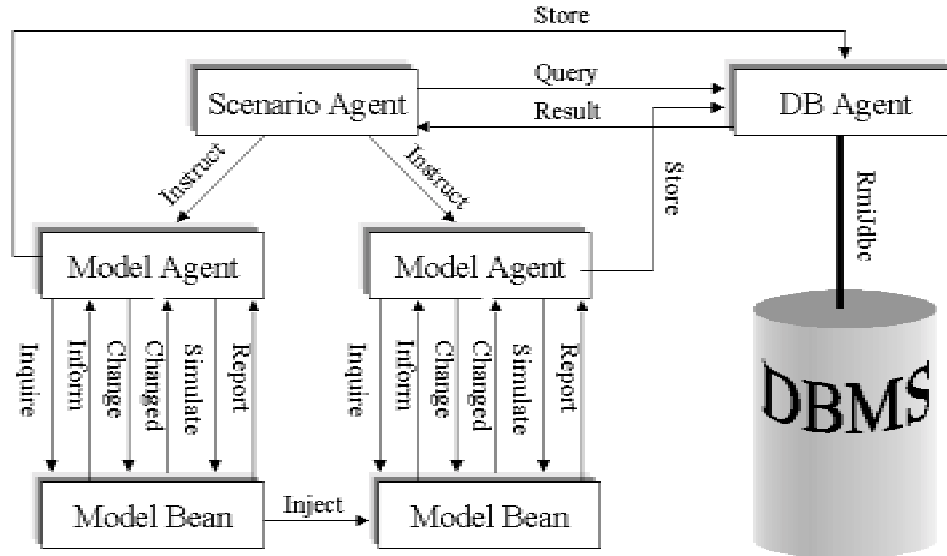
Store

Scenario Agent

Query

Result

DB Agent

Instruct

Instruct

Store

RmiJdbc

Model Agent

Model Agent

Inquire

Inform

Change

Changed

Simulate

Report

Inquire

Inform

Change

Changed

Simulate

Report

DBMS

Model Bean

Inject

Model Bean